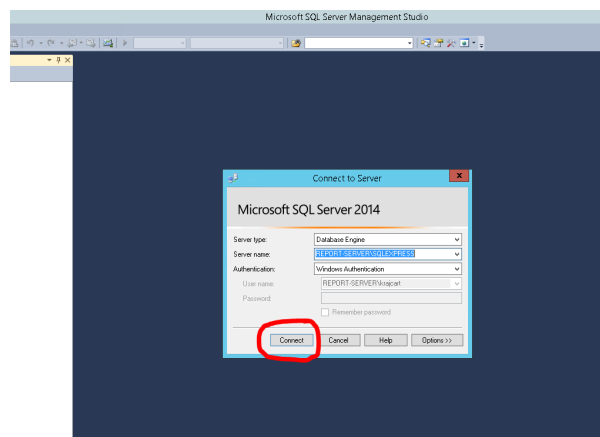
Microsoft SQL Server Management Studio

Connect to Server

Microsoft SQL Server 2014

Server type: Database Engine
Server name: REPORT-SERVER\SQLEXPRESS
Authentication: Windows Authentication
User name: REPORT-SERVER\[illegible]
Password:
Remember password

Connect
Cancel
Help
Options >>